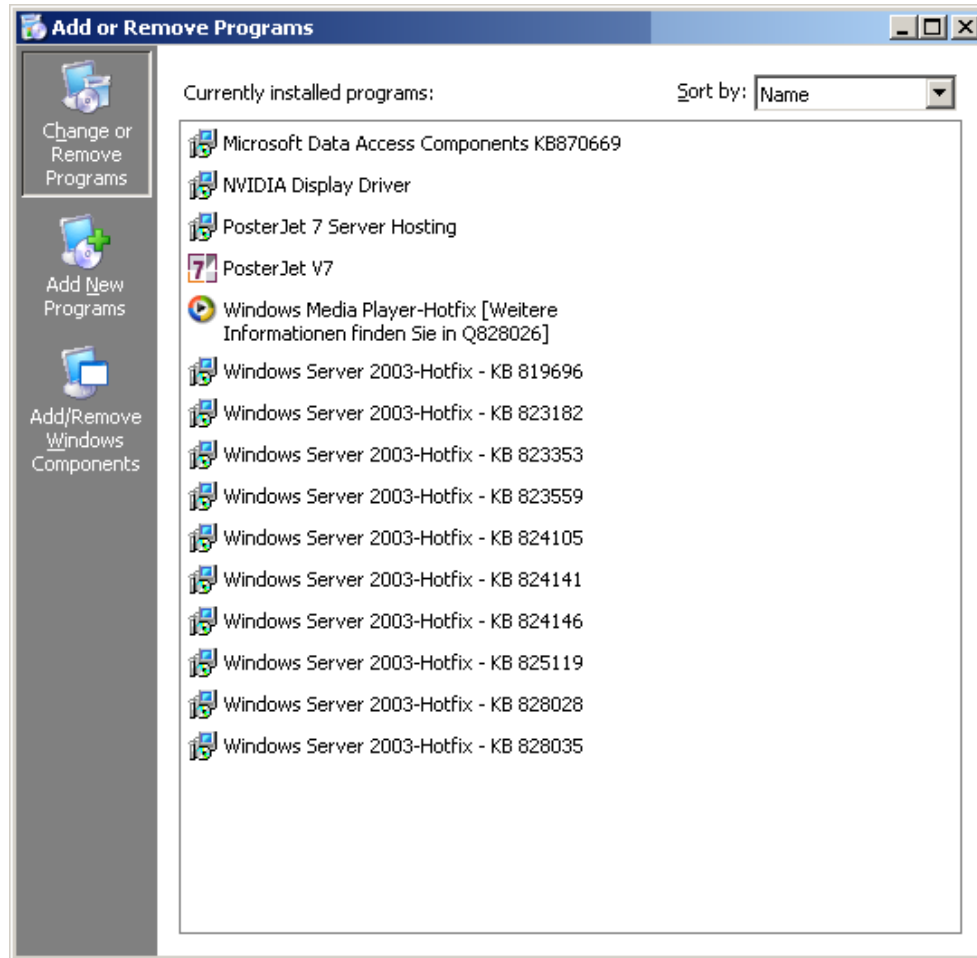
Add or Remove Programs

Change or Remove Programs

Add New Programs

Add/Remove Windows Components

Currently installed programs:

Sort by: Name

Microsoft Data Access Components KB870669

NVIDIA Display Driver

PosterJet 7 Server Hosting

PosterJet V7

Windows Media Player-Hotfix [Weitere Informationen finden Sie in Q828026]

Windows Server 2003-Hotfix - KB 819696

Windows Server 2003-Hotfix - KB 823182

Windows Server 2003-Hotfix - KB 823353

Windows Server 2003-Hotfix - KB 823559

Windows Server 2003-Hotfix - KB 824105

Windows Server 2003-Hotfix - KB 824141

Windows Server 2003-Hotfix - KB 824146

Windows Server 2003-Hotfix - KB 825119

Windows Server 2003-Hotfix - KB 828028

Windows Server 2003-Hotfix - KB 828035